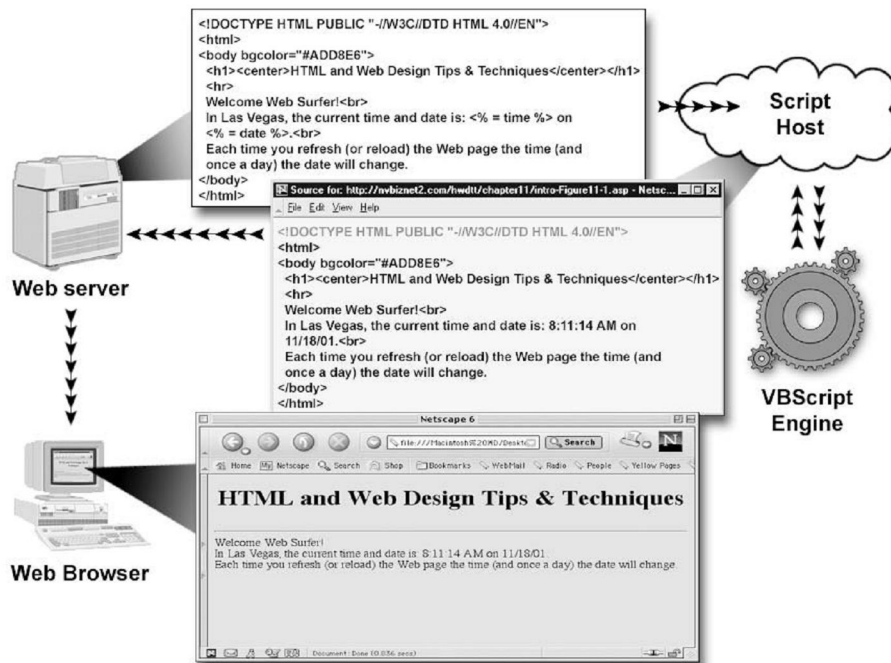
<!DOCTYPE HTML PUBLIC "-//W3C//DTD HTML 4.0//EN">
<html>
<body bgcolor="#ADD8E6">
<h1><center>HTML and Web Design Tips & Techniques</center></h1>
<hr>
Welcome Web Surfer!<br>
In Las Vegas, the current time and date is: <% = time %> on <% = date %>.<br>
Each time you refresh (or reload) the Web page the time (and once a day) the date will change.
</body>
</html>

Script Host

Web server

Source for: http://nvbiznet2.com/hwdtt/chapter11/intro-Figure11-1.asp - Netsc...
File Edit View Help
<!DOCTYPE HTML PUBLIC "-//W3C//DTD HTML 4.0//EN">
<html>
<body bgcolor="#ADD8E6">
<h1><center>HTML and Web Design Tips & Techniques</center></h1>
<hr>
Welcome Web Surfer!<br>
In Las Vegas, the current time and date is: 8:11:14 AM on 11/18/01.<br>
Each time you refresh (or reload) the Web page the time (and once a day) the date will change.
</body>
</html>

VBScript Engine

Netscape 6
file:///Macintosh%20HD/Deskt
Search
Home My Netscape Search Shop Bookmarks WebMail Radio People Yellow Pages
HTML and Web Design Tips & Techniques
Welcome Web Surfer!
In Las Vegas, the current time and date is: 8:11:14 AM on 11/18/01.
Each time you refresh (or reload) the Web page the time (and once a day) the date will change.
Document: Done (0.036 secs)

Web Browser